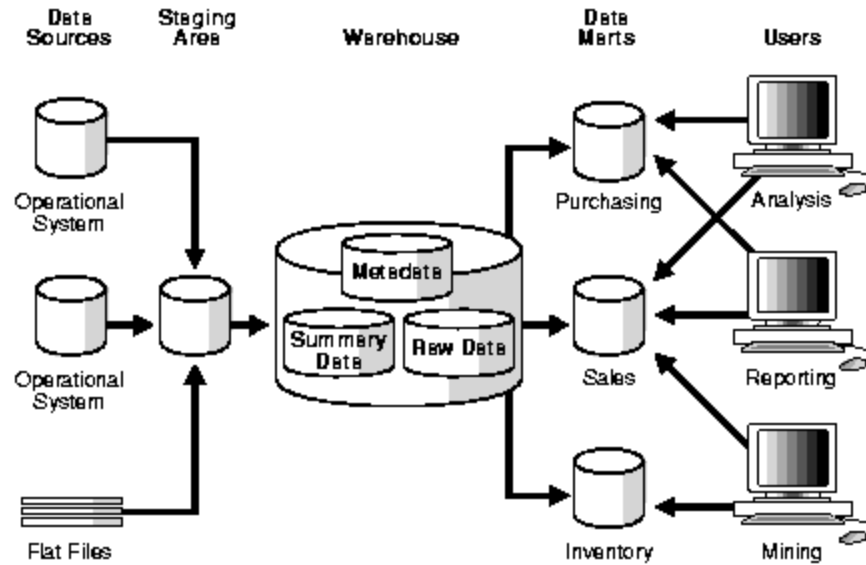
Data Sources

Staging Area

Warehouse

Data Marts

Users

Operational System

Operational System

Flat Files

Metadata

Summary Data

Raw Data

Purchasing

Sales

Inventory

Analysis

Reporting

Mining